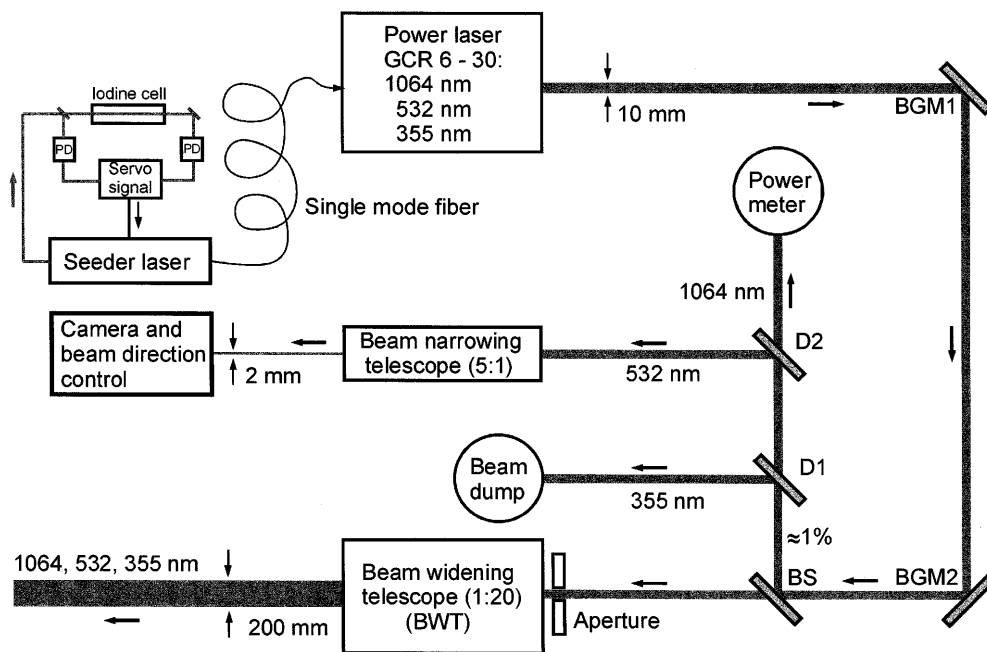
Iodine cell

PD

PD

Servo signal

Seeder laser

Single mode fiber

Power laser GCR 6 - 30: 1064 nm 532 nm 355 nm

10 mm

BGM1

Power meter

1064 nm

Camera and beam direction control

2 mm

Beam narrowing telescope (5:1)

532 nm

D2

Beam dump

355 nm

D1

≈1%

1064, 532, 355 nm

200 mm

Beam widening telescope (1:20) (BWT)

Aperture

BS

BGM2